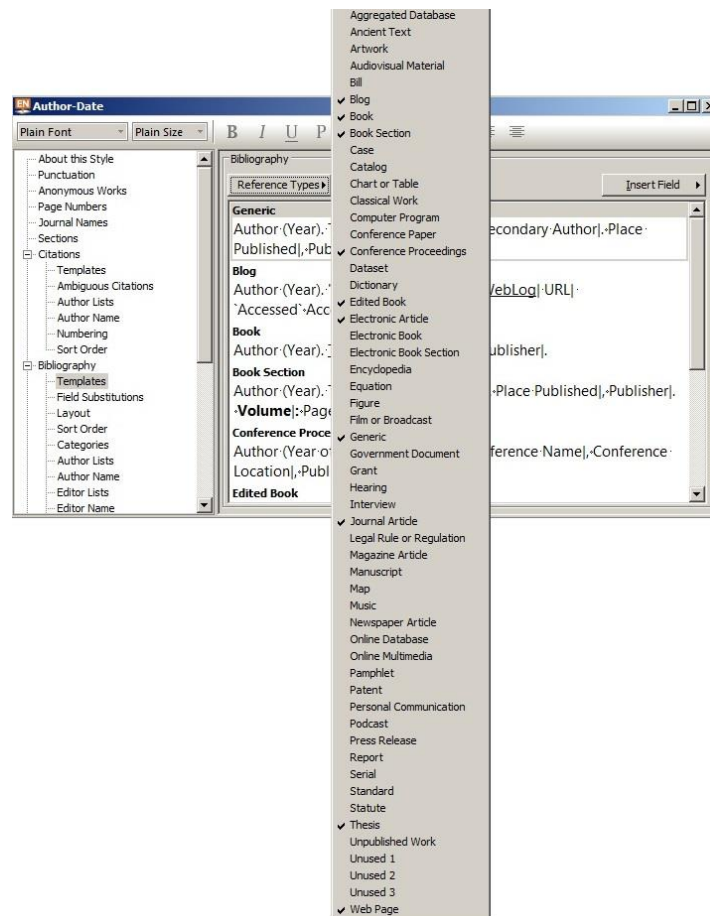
EN Author-Date

Plain Font
Plain Size
B I U P

About this Style
Punctuation
Anonymous Works
Page Numbers
Journal Names
Sections
Citations
Templates
Ambiguous Citations
Author Lists
Author Name
Numbering
Sort Order
Bibliography
Templates
Field Substitutions
Layout
Sort Order
Categories
Author Lists
Author Name
Editor Lists
Editor Name

Bibliography
Reference Types
Insert Field

Generic
Author·(Year).·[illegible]econdary·Author|.·Place·Published|,·Pub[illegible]
Blog
Author·(Year).·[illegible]WebLog|·URL|·`Accessed`·Acc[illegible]
Book
Author·(Year).·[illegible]ublisher|.
Book Section
Author·(Year).·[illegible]·Place·Published|,·Publisher|.·Volume|:·Page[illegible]
Conference Proce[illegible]
Author·(Year·o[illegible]ference·Name|,·Conference·Location|,·Publ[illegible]
Edited Book

Aggregated Database
Ancient Text
Artwork
Audiovisual Material
Bill
✔ Blog
✔ Book
✔ Book Section
Case
Catalog
Chart or Table
Classical Work
Computer Program
Conference Paper
✔ Conference Proceedings
Dataset
Dictionary
✔ Edited Book
✔ Electronic Article
Electronic Book
Electronic Book Section
Encyclopedia
Equation
Figure
Film or Broadcast
✔ Generic
Government Document
Grant
Hearing
Interview
✔ Journal Article
Legal Rule or Regulation
Magazine Article
Manuscript
Map
Music
Newspaper Article
Online Database
Online Multimedia
Pamphlet
Patent
Personal Communication
Podcast
Press Release
Report
Serial
Standard
Statute
✔ Thesis
Unpublished Work
Unused 1
Unused 2
Unused 3
✔ Web Page